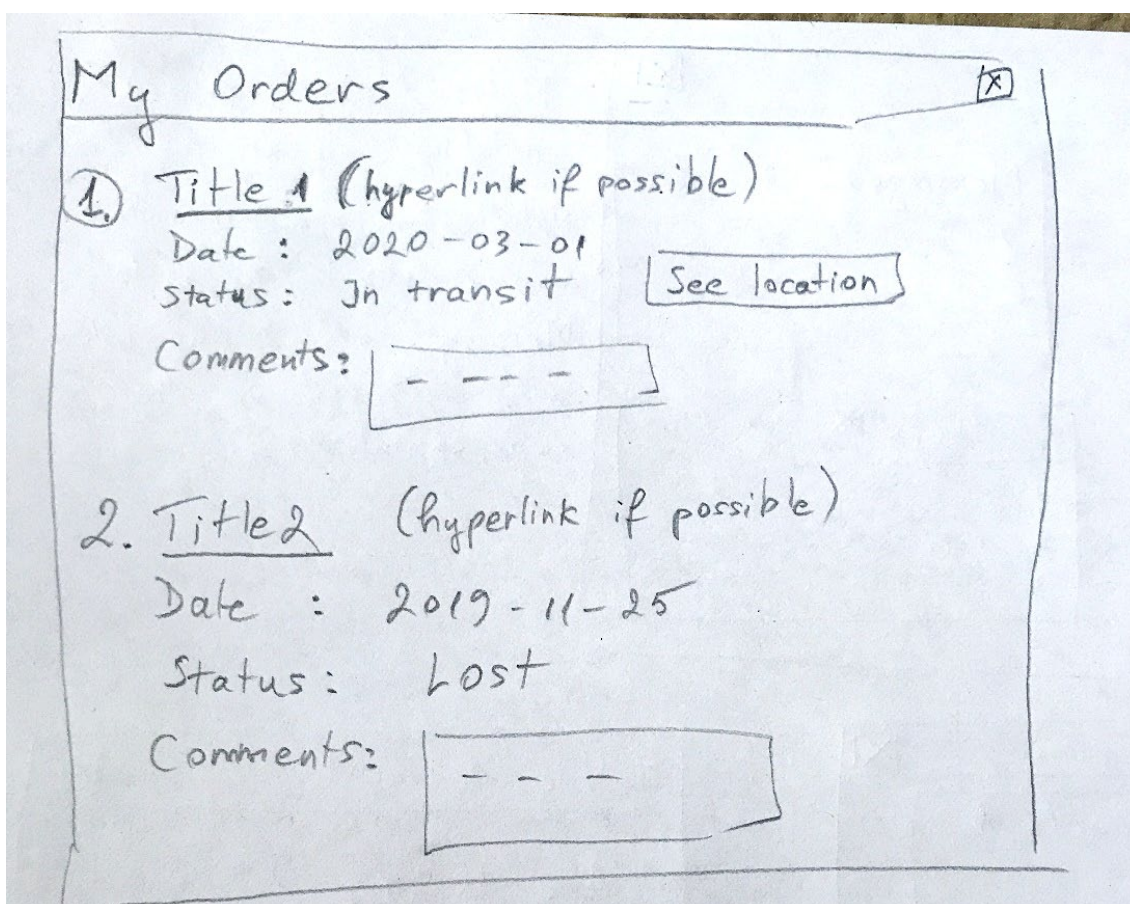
My Orders ☒

1. Title 1 (hyperlink if possible)
Date : 2020-03-01
Status : In transit [See location]
Comments: [- - - -]

2. Title2 (hyperlink if possible)
Date : 2019-11-25
Status : Lost
Comments: [- - -]